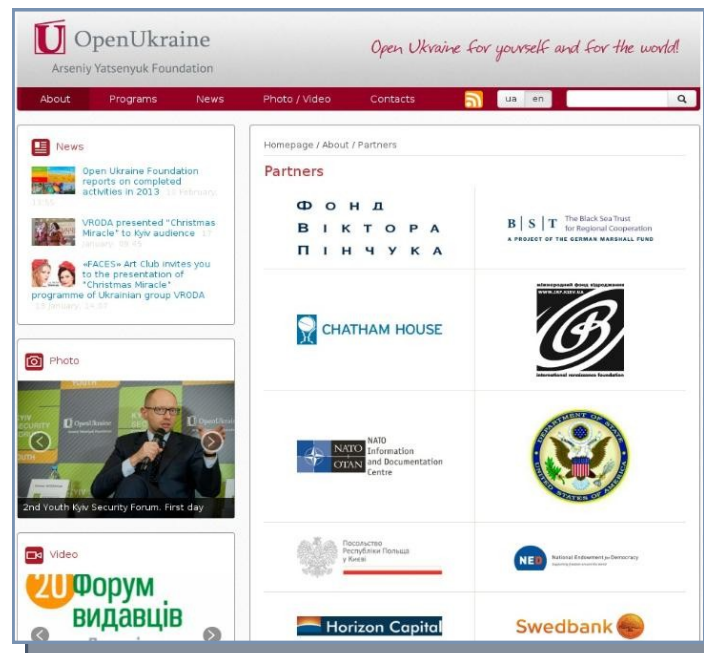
U OpenUkraine
Arseniy Yatsenyuk Foundation

Open Ukraine for yourself and for the world!

About Programs News Photo / Video Contacts ua en

News

Open Ukraine Foundation reports on completed activities in 2013 13 February, 13:55

VRODA presented "Christmas Miracle" to Kyiv audience 17 January, 08:45

«FACES» Art Club invites you to the presentation of "Christmas Miracle" programme of Ukrainian group VRODA 13 January, 14:37

Photo

2nd Youth Kyiv Security Forum. First day

Video

20 Форум видавців

Homepage / About / Partners

Partners

Фонд Віктора Пінчука

B | S | T The Black Sea Trust for Regional Cooperation
A PROJECT OF THE GERMAN MARSHALL FUND

CHATHAM HOUSE

Міжнародний фонд Відродження
www.irf.kiev.ua
international renaissance foundation

NATO OTAN NATO Information and Documentation Centre

DEPARTMENT OF STATE UNITED STATES OF AMERICA

Посольство Республіки Польща у Києві

NED National Endowment for Democracy

Horizon Capital

Swedbank